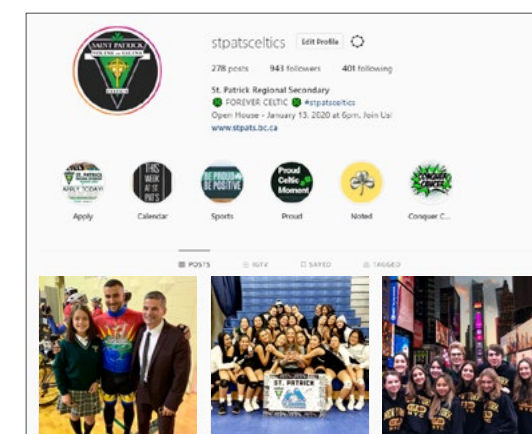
SAINT PATRICK
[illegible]

stpatsceltics Edit Profile

278 posts 943 followers 401 following

St. Patrick Regional Secondary
FOREVER CELTIC #stpatsceltics
Open House - January 13, 2020 at 6pm. Join Us!
www.stpats.bc.ca

APPLY TODAY!
Apply

THIS WEEK AT ST. PAT'S
Calendar

BE PROUD BE POSITIVE
Sports

Proud Celtic Moment
Proud

Noted

CONQUER CANCER
Conquer C...

POSTS IGTV SAVED TAGGED

ST. PATRICK